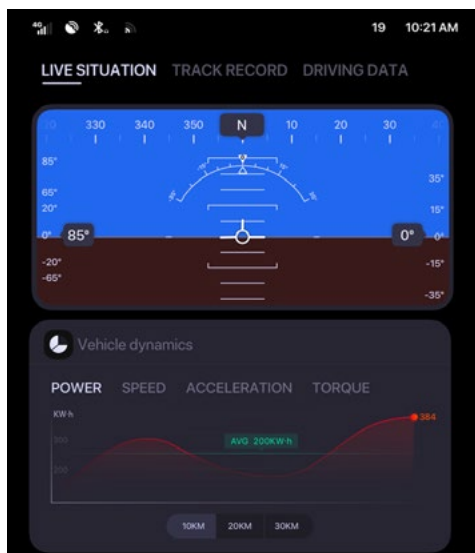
19 10:21 AM

LIVE SITUATION TRACK RECORD DRIVING DATA

330 340 350 N 10 20 30

85°
65°
20°
0° 85°
-20°
-65°

35°
15°
0° 0°
-15°
-35°

Vehicle dynamics

POWER SPEED ACCELERATION TORQUE

KW·h
300
200
AVG 200KW·h
384

10KM 20KM 30KM